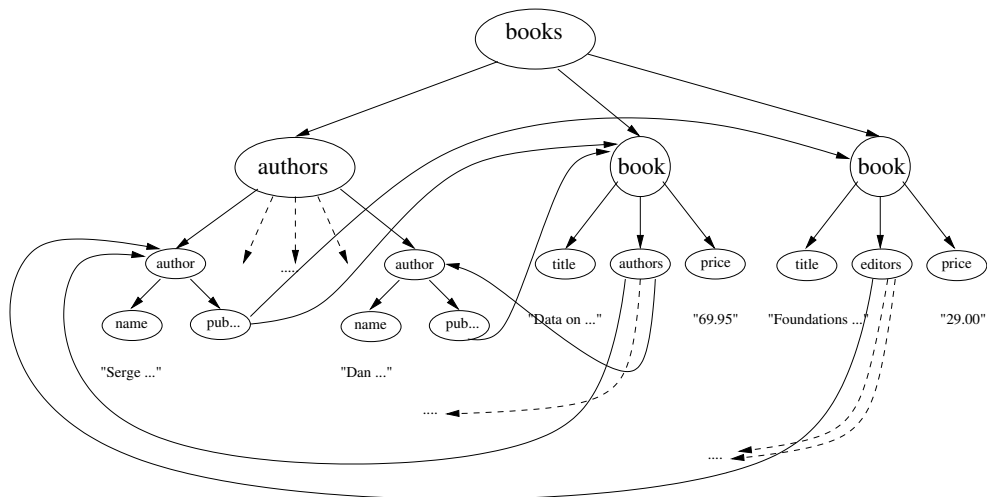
books

authors

book

book

author

....

author

title

authors

price

title

editors

price

name

pub...

name

pub...

"Data on ..."

"69.95"

"Foundations ..."

"29.00"

"Serge ..."

"Dan ..."

....

....